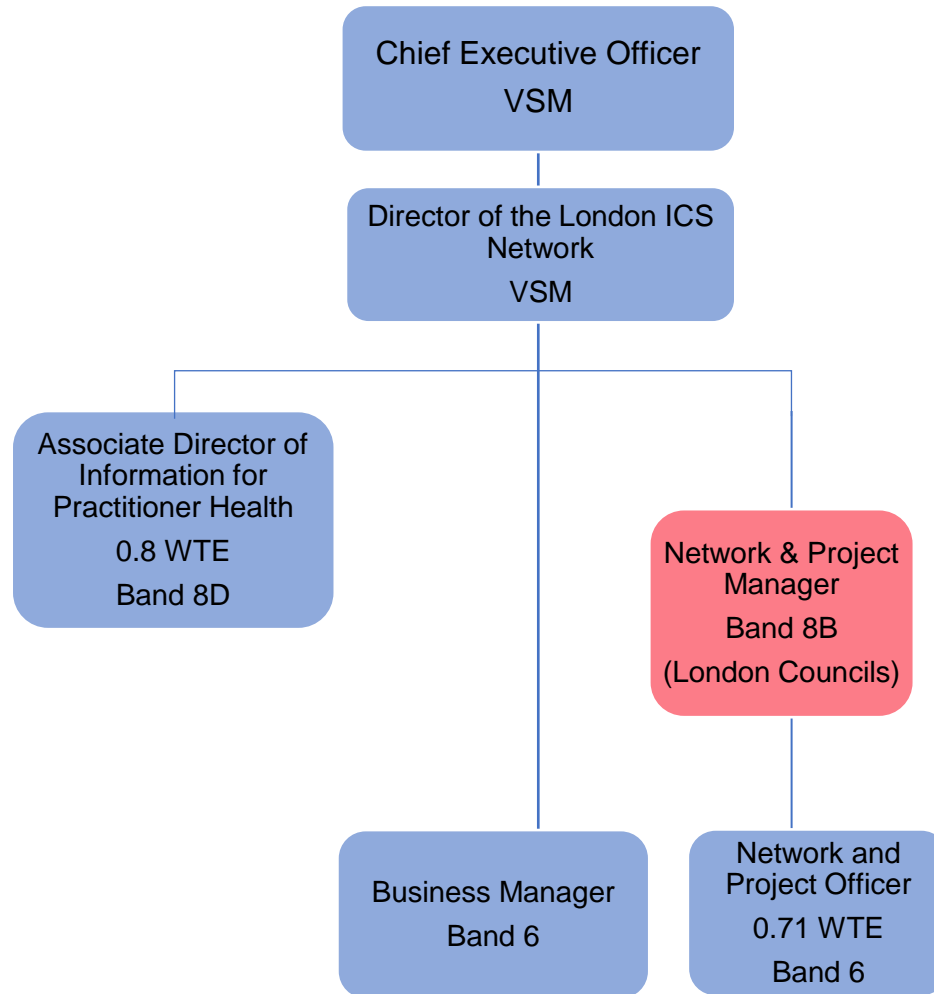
Chief Executive Officer
VSM

Director of the London ICS Network
VSM

Associate Director of Information for Practitioner Health
0.8 WTE
Band 8D

Network & Project Manager
Band 8B
(London Councils)

Business Manager
Band 6

Network and Project Officer
0.71 WTE
Band 6